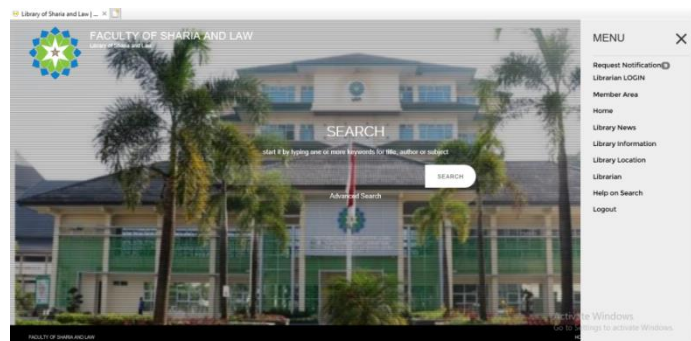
Library of Sharia and Law | ... ×

FACULTY OF SHARIA AND LAW
Library of Sharia and Law

SEARCH
start it by typing one or more keywords for title, author or subject

SEARCH

Advanced Search

MENU
×

Request Notification
Librarian LOGIN
Member Area
Home
Library News
Library Information
Library Location
Librarian
Help on Search
Logout

Activate Windows
Go to Settings to activate Windows.

FACULTY OF SHARIA AND LAW